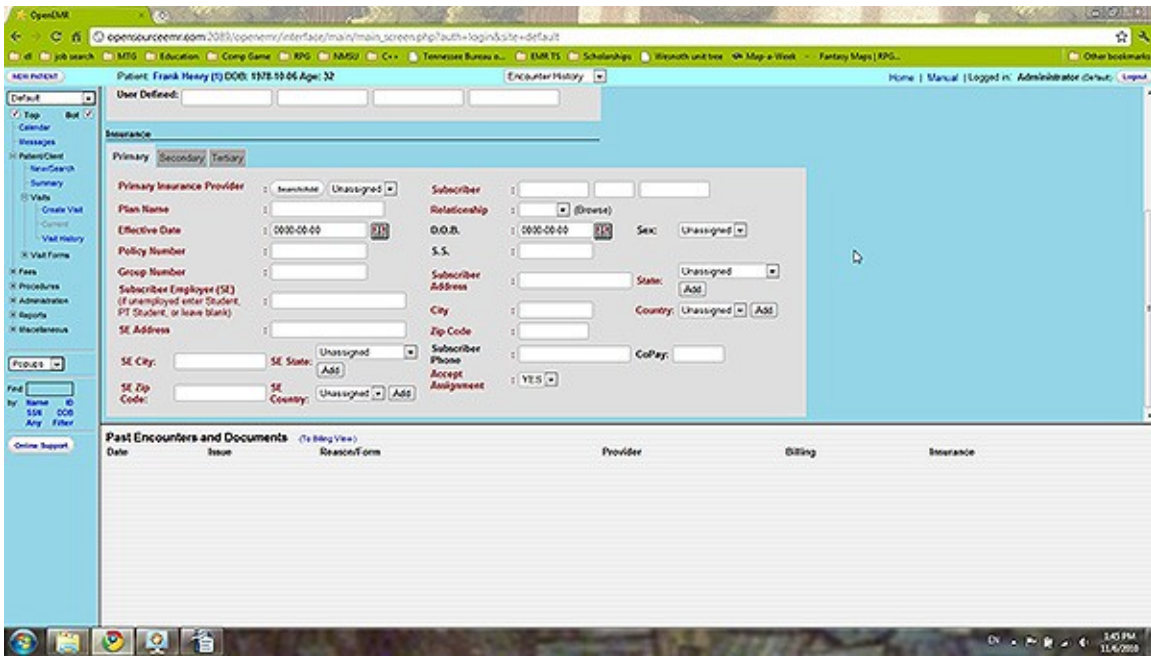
OpenEMR

opensourceemr.com:2089/openemr/interface/main/main_screen.php?auth=login&site=default

dl | job search | MTG | Education | Comp Game | RPG | NMSU | C++ | Tennessee Bureau o... | EMR TS | Scholarships | Wesnoth unit tree | Map-a-Week | Fantasy Maps | RPG... | Other bookmarks

NEW PATIENT

Patient: Frank Henry (1) DOB: 1978-10-06 Age: 32

Encounter History

Home | Manual | Logged in: Administrator (Default) Logout

Default

Top Bot

Calendar
Messages
Patient/Client
New/Search
Summary
Visits
Create Visit
Current
Visit History
Visit Forms
Fees
Procedures
Administration
Reports
Miscellaneous

Popups

Find
by: Name ID SSN DOB Any Filter

Online Support

User Defined:

Insurance

Primary | Secondary | Tertiary

Primary Insurance Provider : Search/Add Unassigned
Plan Name :
Effective Date : 0000-00-00
Policy Number :
Group Number :
Subscriber Employer (SE) (if unemployed enter Student, PT Student, or leave blank) :
SE Address :
SE City: SE State: Unassigned Add
SE Zip Code: SE Country: Unassigned Add

Subscriber :
Relationship : (Browse)
D.O.B. : 0000-00-00 Sex: Unassigned
S.S. :
Subscriber Address : State: Unassigned Add
City : Country: Unassigned Add
Zip Code :
Subscriber Phone : CoPay:
Accept Assignment : YES

Past Encounters and Documents (To Billing View)

| Date | Issue | Reason/Form | Provider | Billing | Insurance |
|---|---|---|---|---|---|

EN 1:45 PM 11/4/2010